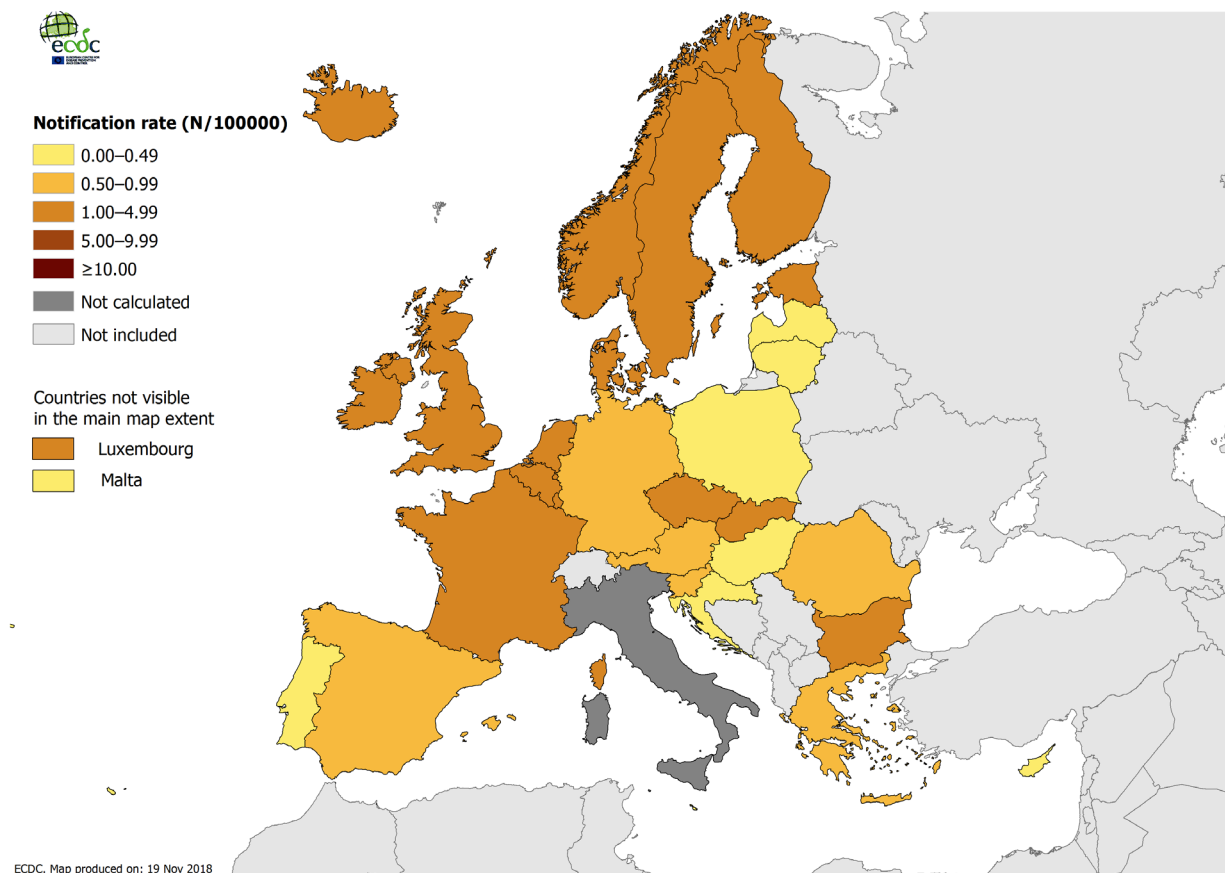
ecdc
EUROPEAN CENTRE FOR DISEASE PREVENTION AND CONTROL

Notification rate (N/100000)
0.00–0.49
0.50–0.99
1.00–4.99
5.00–9.99
≥10.00
Not calculated
Not included

Countries not visible in the main map extent
Luxembourg
Malta

ECDC. Map produced on: 19 Nov 2018